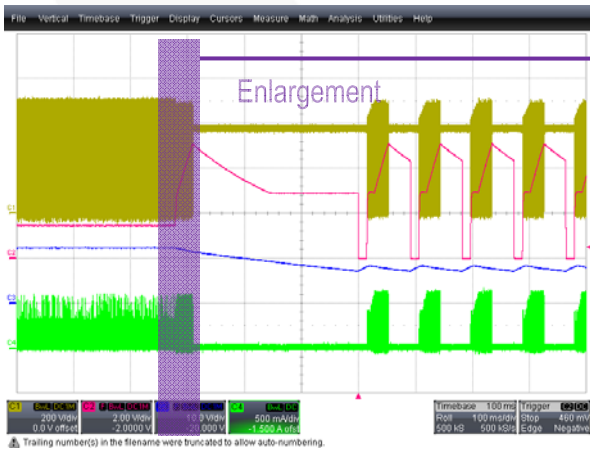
File Vertical Timebase Trigger Display Cursors Measure Math Analysis Utilities Help

Enlargement

C1
C2
C3
C4

C1 BwL DC1M
200 V/div
0.0 V offset

C2 BwL DC1M
2.00 V/div
-2.0000 V

C3
10.0 V/div
-20.000 V

C4 BwL DC
500 mA/div
-1.500 A ofst

Timebase 100 ms
Roll 100 ms/div
500 kS 500 kS/s

Trigger C2 DC
Stop 460 mV
Edge Negative

Trailing number(s) in the filename were truncated to allow auto-numbering.